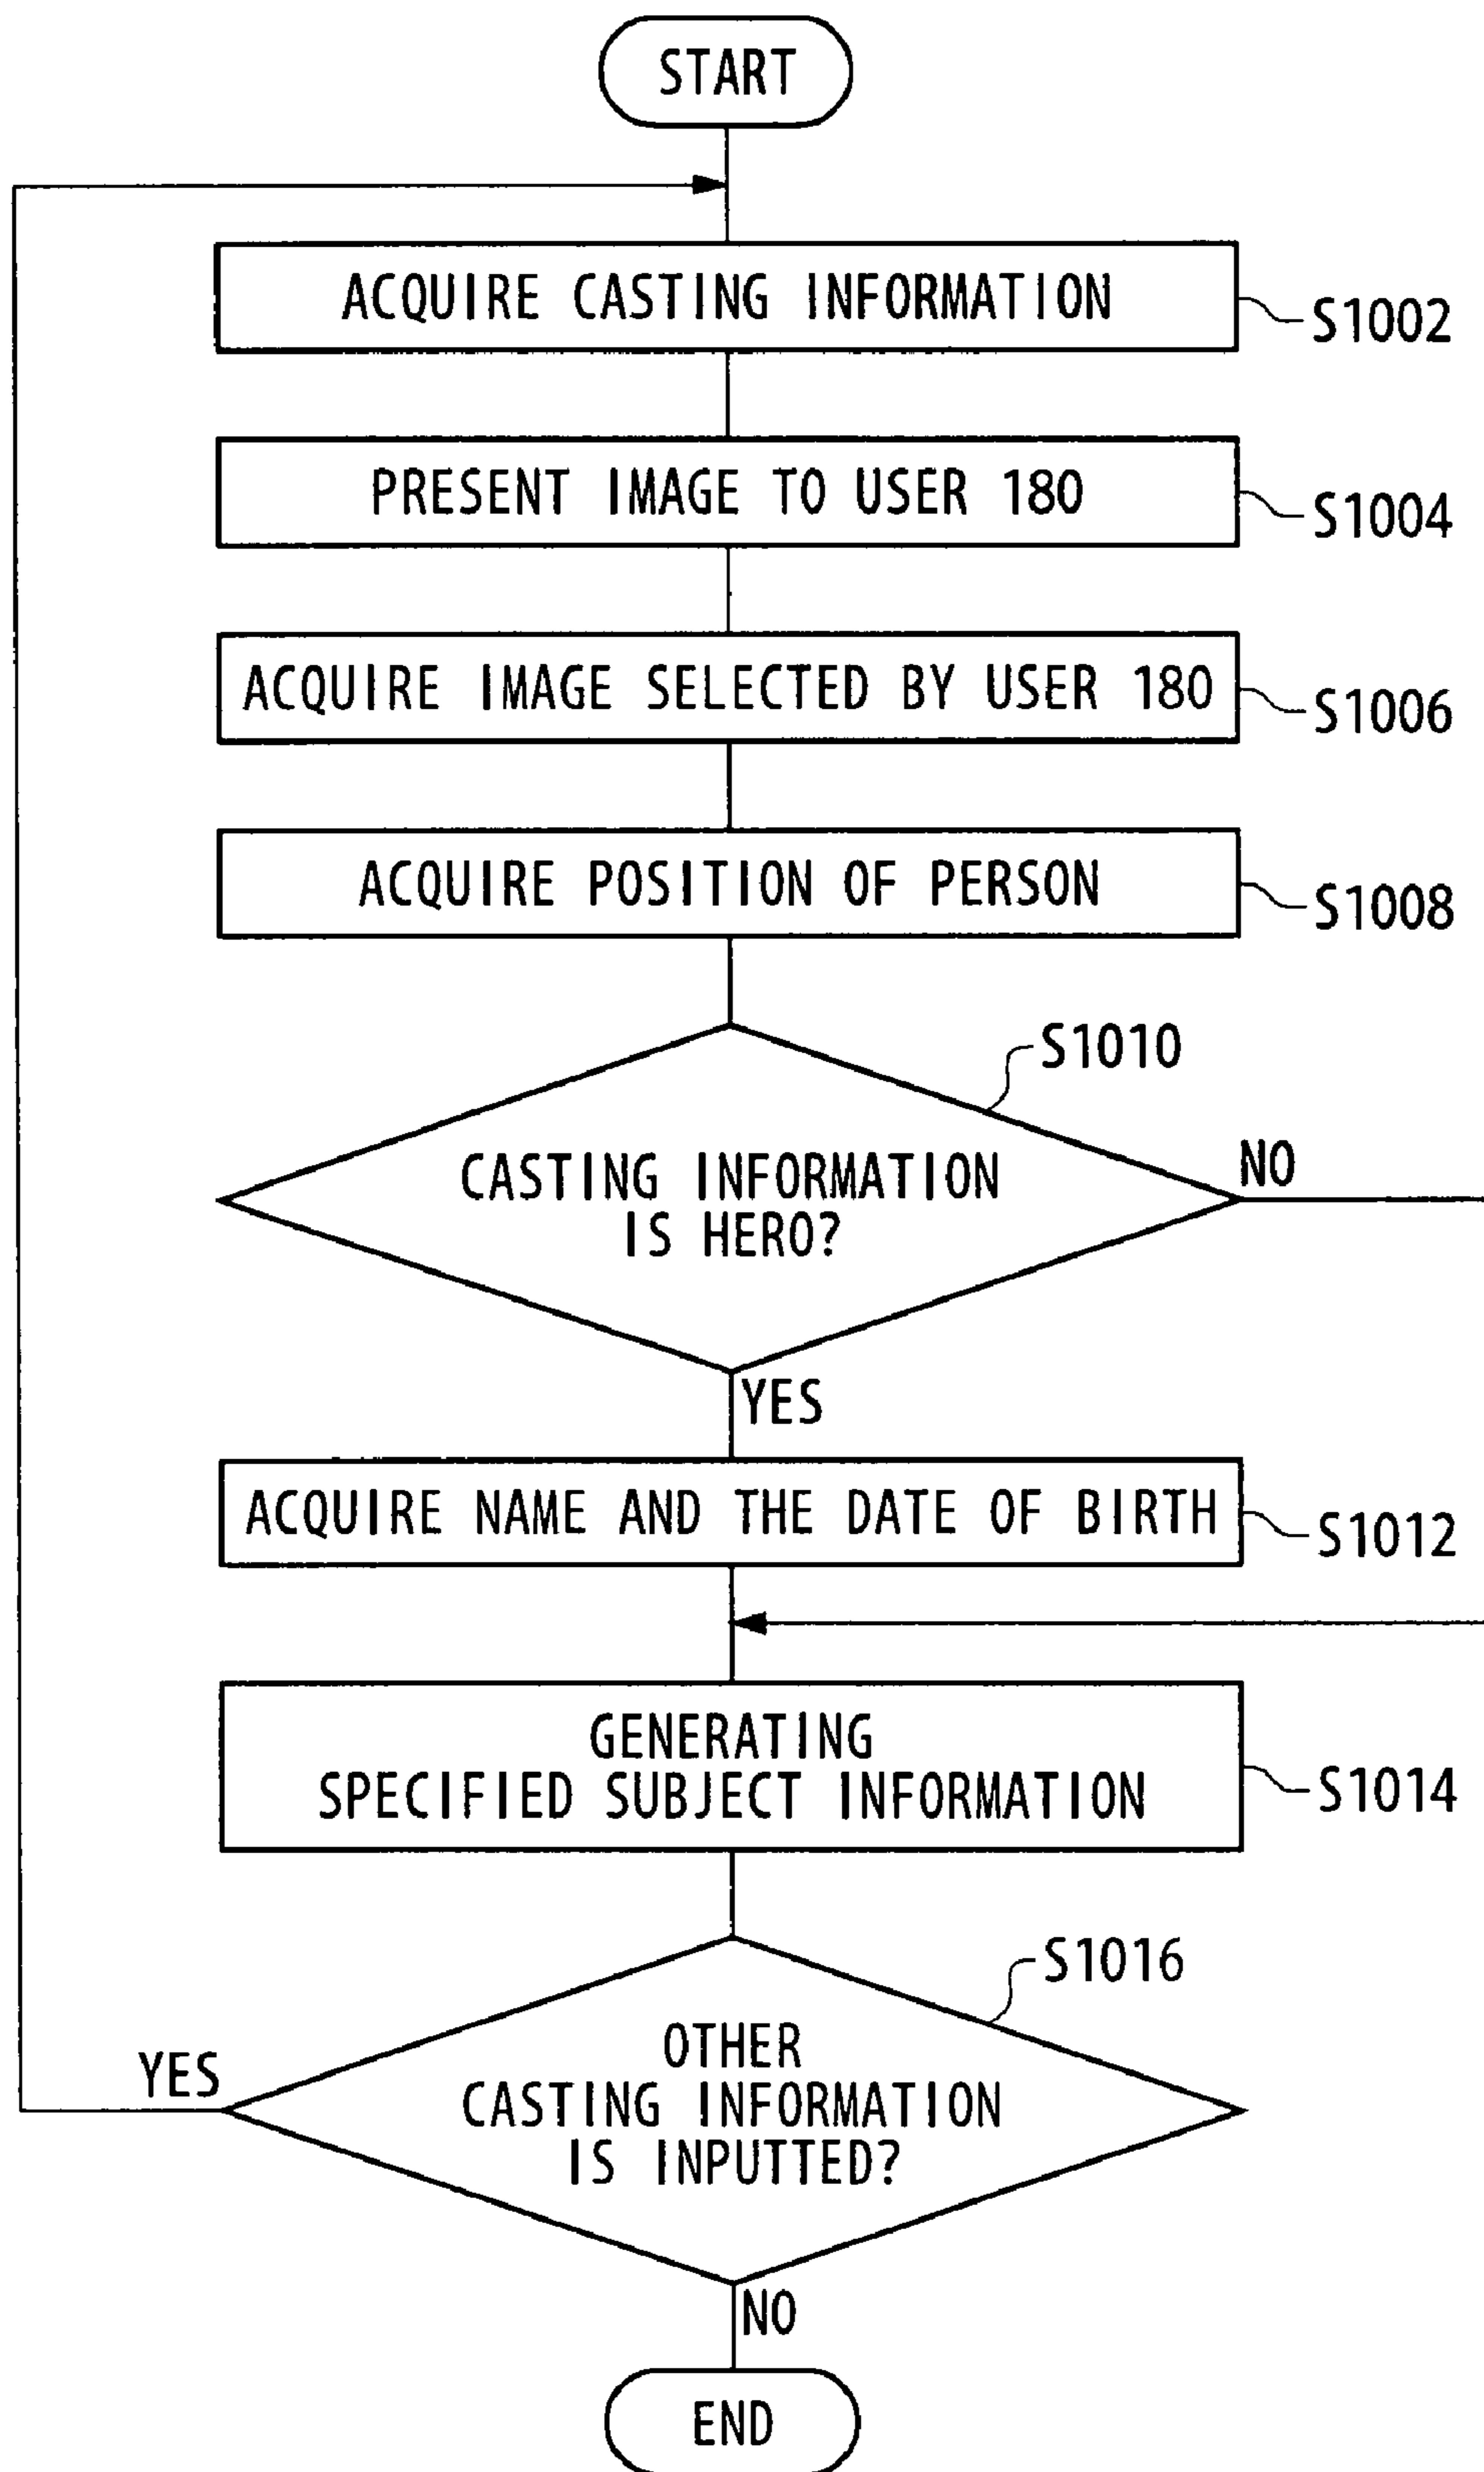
START

ACQUIRE CASTING INFORMATION
S1002

PRESENT IMAGE TO USER 180
S1004

ACQUIRE IMAGE SELECTED BY USER 180
S1006

ACQUIRE POSITION OF PERSON
S1008

S1010
CASTING INFORMATION IS HERO?
NO
YES

ACQUIRE NAME AND THE DATE OF BIRTH
S1012

GENERATING SPECIFIED SUBJECT INFORMATION
S1014

S1016
OTHER CASTING INFORMATION IS INPUTTED?
YES
NO

END